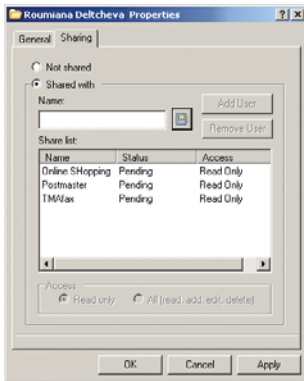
Roumiana Deltcheva Properties

General Sharing

Not shared

Shared with

Name:

Add User

Remove User

Share list:

| Name | Status | Access |
|---|---|---|
| Online SHopping | Pending | Read Only |
| Postmaster | Pending | Read Only |
| TMAfax | Pending | Read Only |

Access

Read only

All (read, add, edit, delete)

OK

Cancel

Apply